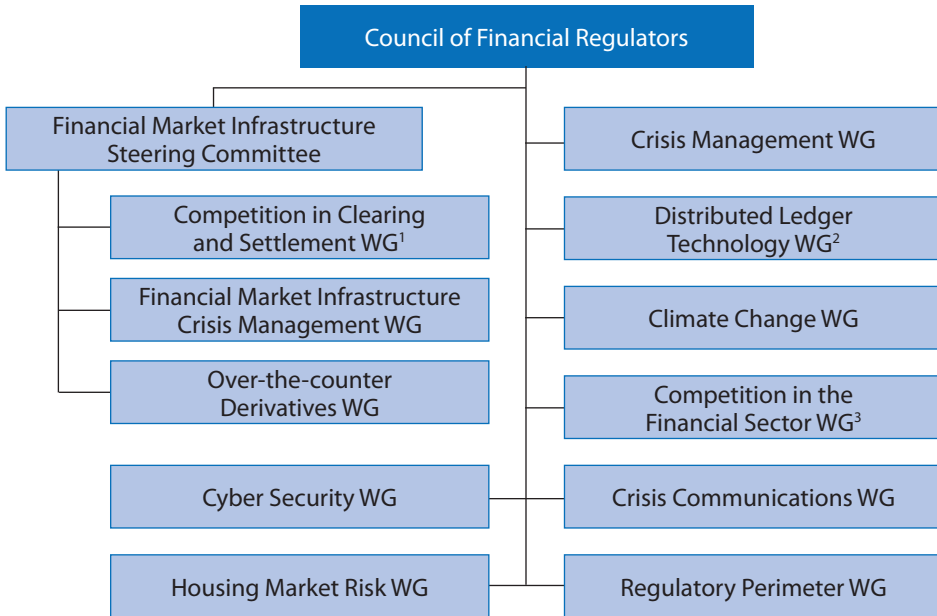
Council of Financial Regulators

Financial Market Infrastructure Steering Committee

Competition in Clearing and Settlement WG$^1$

Financial Market Infrastructure Crisis Management WG

Over-the-counter Derivatives WG

Cyber Security WG

Housing Market Risk WG

Crisis Management WG

Distributed Ledger Technology WG$^2$

Climate Change WG

Competition in the Financial Sector WG$^3$

Crisis Communications WG

Regulatory Perimeter WG